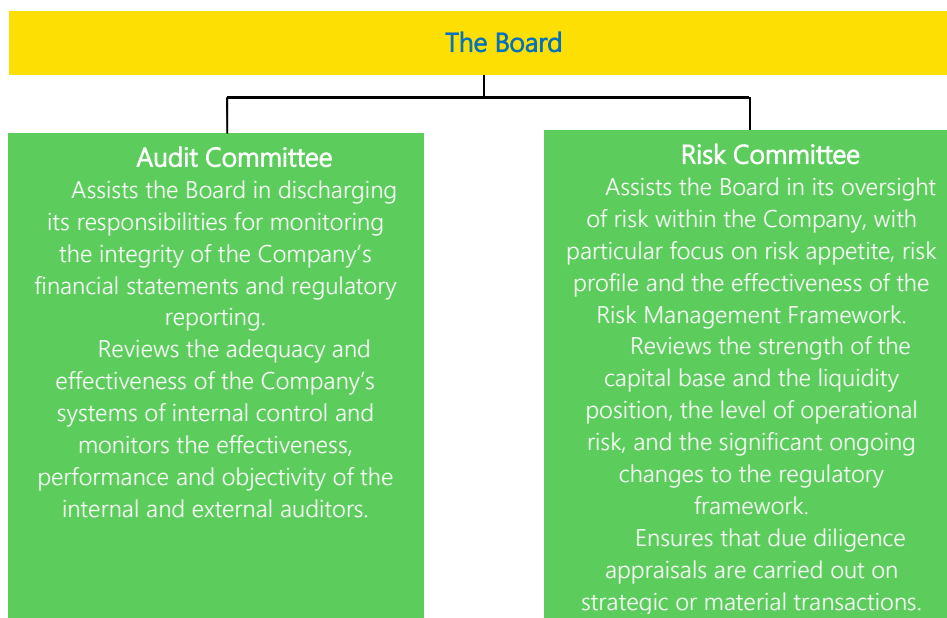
The Board

Audit Committee

Assists the Board in discharging its responsibilities for monitoring the integrity of the Company's financial statements and regulatory reporting.

Reviews the adequacy and effectiveness of the Company's systems of internal control and monitors the effectiveness, performance and objectivity of the internal and external auditors.

Risk Committee

Assists the Board in its oversight of risk within the Company, with particular focus on risk appetite, risk profile and the effectiveness of the Risk Management Framework.

Reviews the strength of the capital base and the liquidity position, the level of operational risk, and the significant ongoing changes to the regulatory framework.

Ensures that due diligence appraisals are carried out on strategic or material transactions.